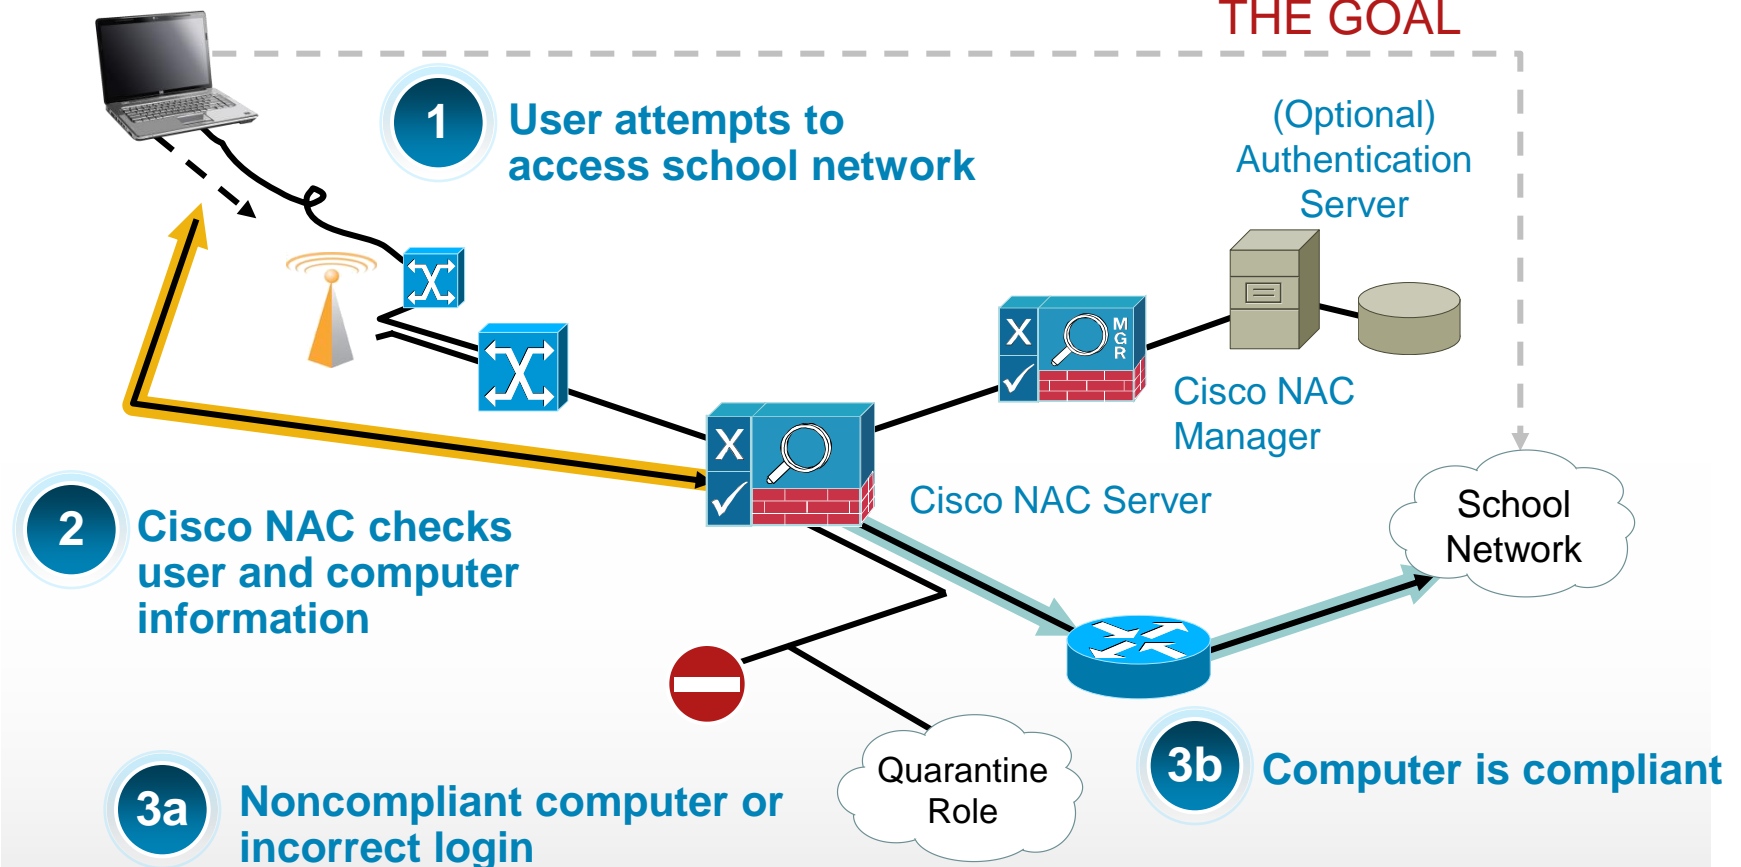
THE GOAL

1 User attempts to access school network

(Optional) Authentication Server

MGR

Cisco NAC Manager

Cisco NAC Server

School Network

2 Cisco NAC checks user and computer information

Quarantine Role

3b Computer is compliant

3a Noncompliant computer or incorrect login